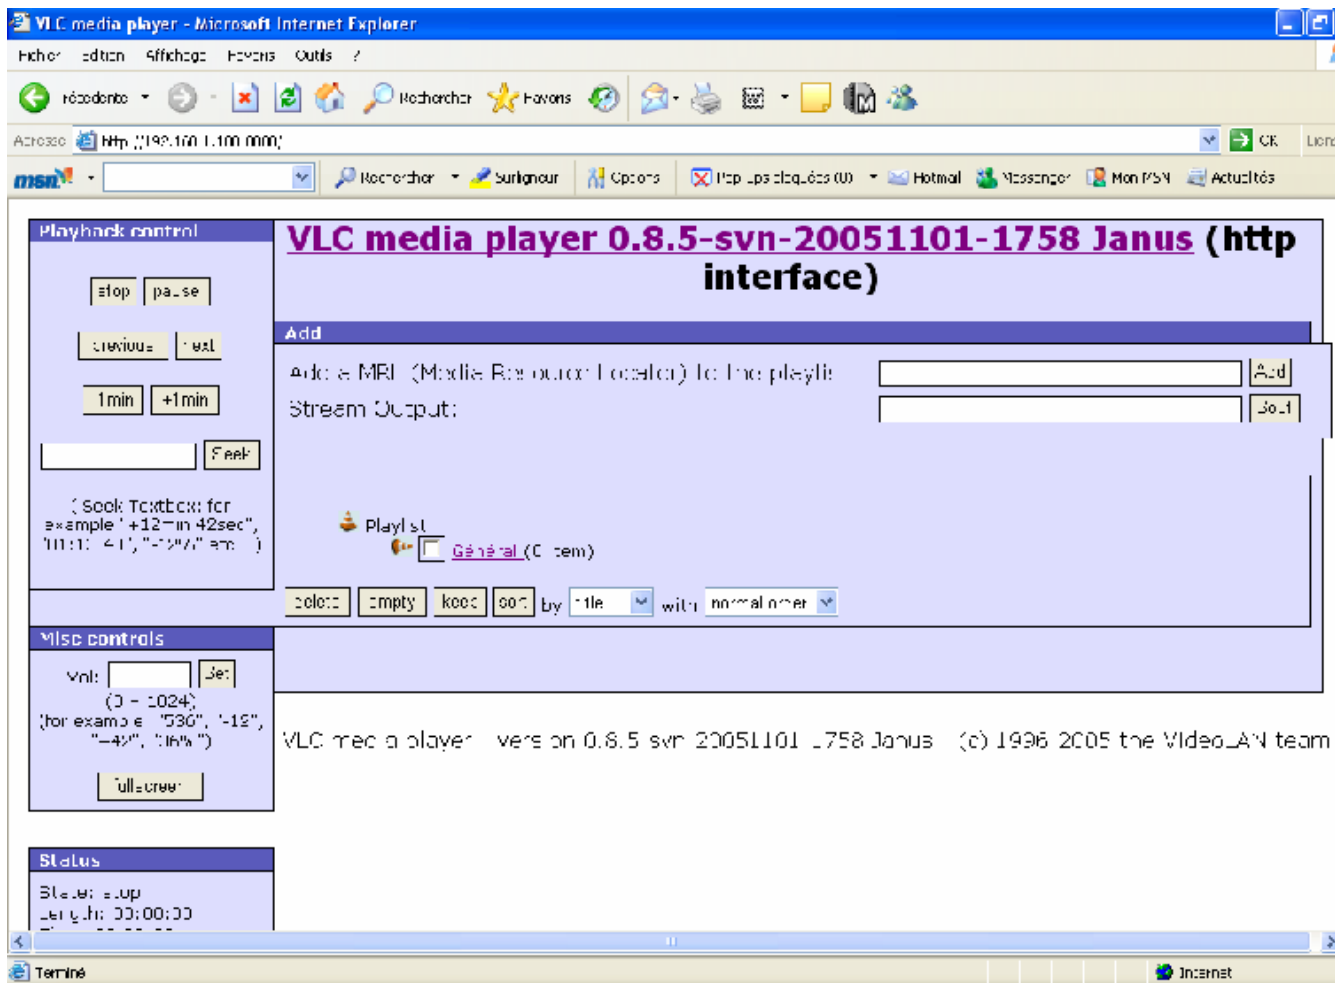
VLC media player - Microsoft Internet Explorer

Fichier Edition Affichage Favoris Outils ?

Précédente Rechercher Favoris

Adresse http://192.168.1.100:8080/ OK Liens

msn Rechercher Surligneur Options Pop-ups bloqués (0) Hotmail Messenger Mon MSN Actualités

Playback control

stop pause

previous next

-1min +1min

Seek

( Seek Textbox: for example "+12min 42sec", "01:12:41", "-12%" etc... )

VLC media player 0.8.5-svn-20051101-1758 Janus (http interface)

Add

Add a MRL (Media Resource Locator) to the playlist Add

Stream Output: Sout

Playlist

Général (0 item)

delete empty keep sort by title with normal order

Misc controls

Vol: Set

(0 - 1024)

(for example "536", "-12", "-42%", "16%")

fullscreen

VLC media player - version 0.8.5-svn-20051101-1758 Janus - (c) 1996-2005 the VideoLAN team

Status

State: stop

Length: 00:00:00

Terminé Internet